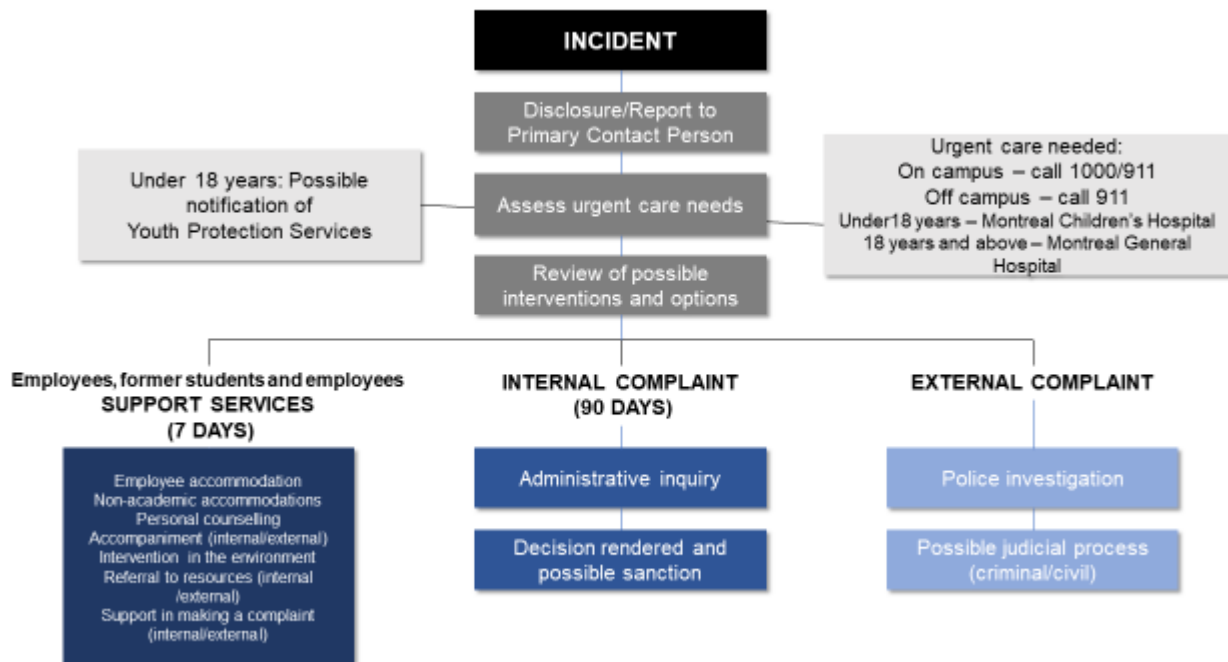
INCIDENT

Disclosure/Report to Primary Contact Person

Under 18 years: Possible notification of Youth Protection Services

Assess urgent care needs

Urgent care needed:
On campus – call 1000/911
Off campus – call 911
Under18 years – Montreal Children's Hospital
18 years and above – Montreal General Hospital

Review of possible interventions and options

Employees, former students and employees
SUPPORT SERVICES
(7 DAYS)

Employee accommodation
Non-academic accommodations
Personal counselling
Accompaniment (internal/external)
Intervention in the environment
Referral to resources (internal /external)
Support in making a complaint (internal/external)

INTERNAL COMPLAINT
(90 DAYS)

Administrative inquiry

Decision rendered and possible sanction

EXTERNAL COMPLAINT

Police investigation

Possible judicial process (criminal/civil)